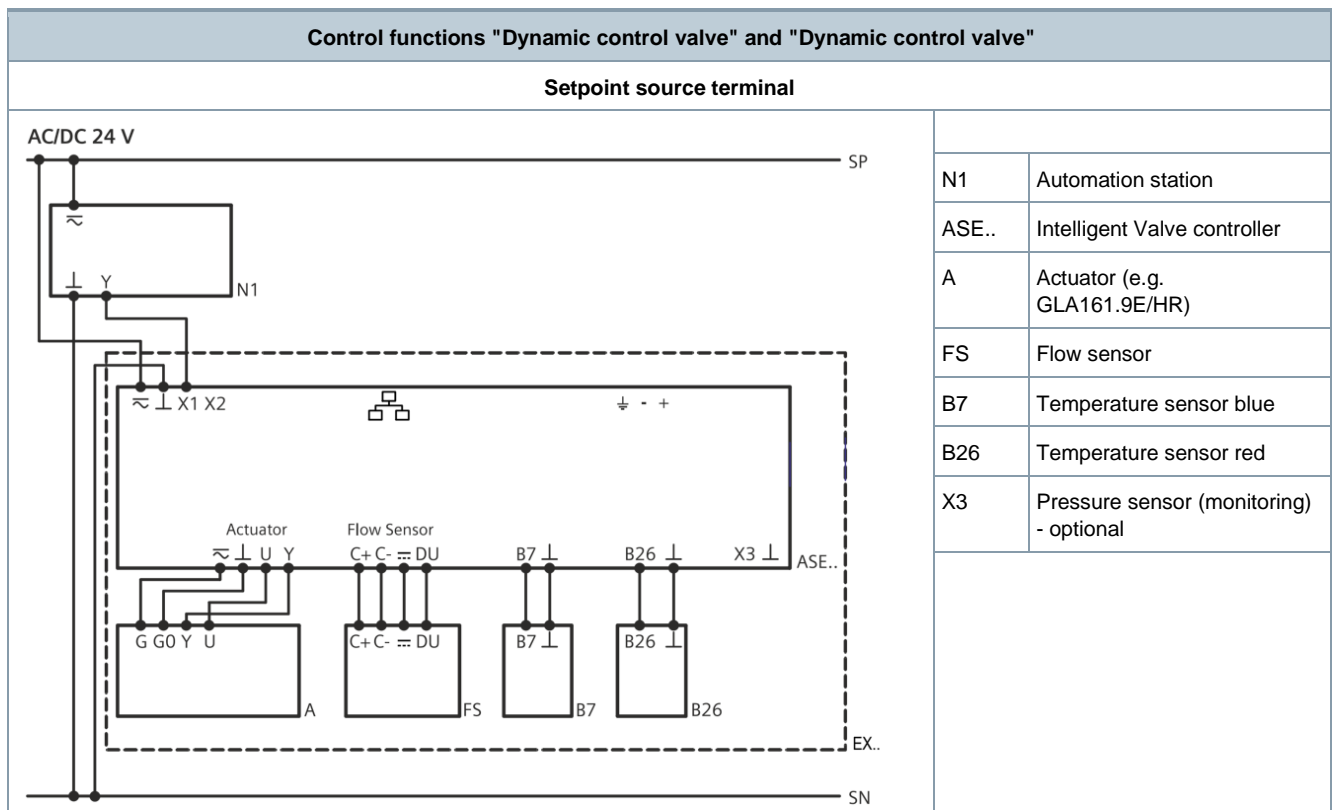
Control functions "Dynamic control valve" and "Dynamic control valve"

Setpoint source terminal

AC/DC 24 V

SP

$\sim$

$\perp$ Y

N1

$\sim$ $\perp$ X1 X2

$\perp$ - +

Actuator

$\sim$ $\perp$ U Y

Flow Sensor

C+ C- $=$ DU

B7 $\perp$

B26 $\perp$

X3 $\perp$

ASE..

G G0 Y U

A

C+ C- $=$ DU

FS

B7 $\perp$

B7

B26 $\perp$

B26

EX..

SN

| | |
|---|---|
| N1 | Automation station |
| ASE.. | Intelligent Valve controller |
| A | Actuator (e.g. GLA161.9E/HR) |
| FS | Flow sensor |
| B7 | Temperature sensor blue |
| B26 | Temperature sensor red |
| X3 | Pressure sensor (monitoring) - optional |